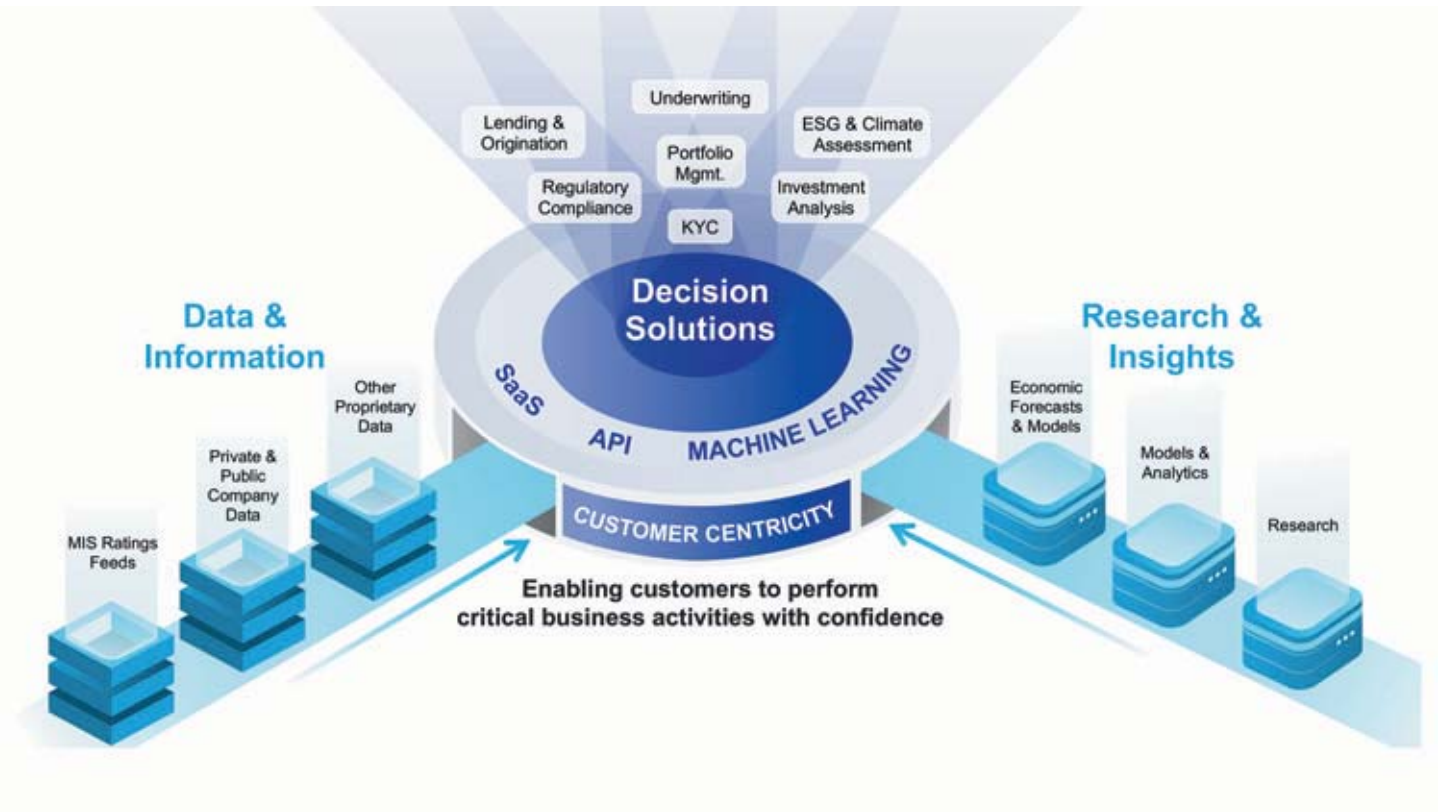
Underwriting

Lending & Origination

Portfolio Mgmt.

ESG & Climate Assessment

Regulatory Compliance

Investment Analysis

KYC

Decision Solutions

SaaS

API

MACHINE LEARNING

CUSTOMER CENTRICITY

Data & Information

Other Proprietary Data

Private & Public Company Data

MIS Ratings Feeds

Research & Insights

Economic Forecasts & Models

Models & Analytics

Research

Enabling customers to perform critical business activities with confidence